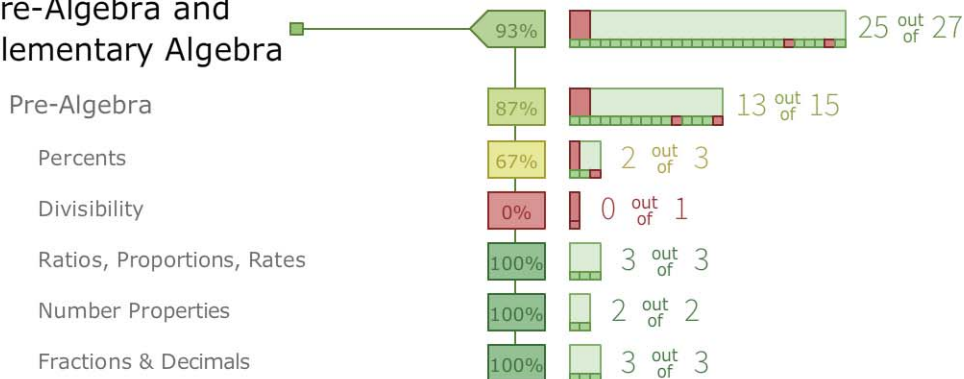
re-Algebra and
lementary Algebra

93%

25 out of 27

Pre-Algebra

87%

13 out of 15

Percents

67%

2 out of 3

Divisibility

0%

0 out of 1

Ratios, Proportions, Rates

100%

3 out of 3

Number Properties

100%

2 out of 2

Fractions & Decimals

100%

3 out of 3